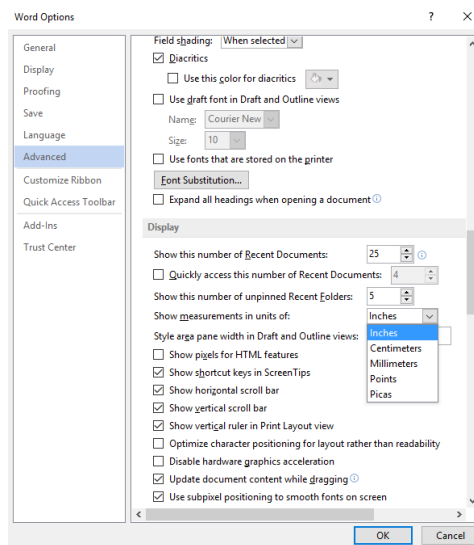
Word Options

?

General
Display
Proofing
Save
Language
Advanced
Customize Ribbon
Quick Access Toolbar
Add-Ins
Trust Center

Field shading: When selected

Diacritics

Use this color for diacritics

Use draft font in Draft and Outline views

Name: Courier New

Size: 10

Use fonts that are stored on the printer

Font Substitution...

Expand all headings when opening a document

Display

Show this number of Recent Documents: 25

Quickly access this number of Recent Documents: 4

Show this number of unpinned Recent Folders: 5

Show measurements in units of: Inches

Style area pane width in Draft and Outline views:

Inches
Centimeters
Millimeters
Points
Picas

Show pixels for HTML features

Show shortcut keys in ScreenTips

Show horizontal scroll bar

Show vertical scroll bar

Show vertical ruler in Print Layout view

Optimize character positioning for layout rather than readability

Disable hardware graphics acceleration

Update document content while dragging

Use subpixel positioning to smooth fonts on screen

OK

Cancel